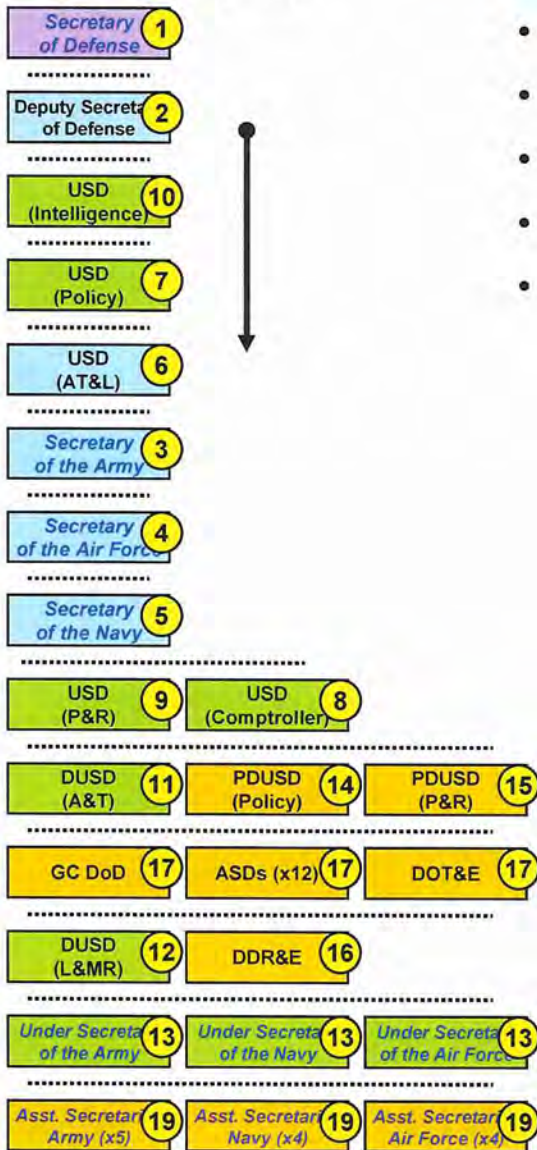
Secretary of Defense 1

Deputy Secreta of Defense 2

USD (Intelligence) 10

USD (Policy) 7

USD (AT&L) 6

Secretary of the Army 3

Secretary of the Air Force 4

Secretary of the Navy 5

USD (P&R) 9

USD (Comptroller) 8

DUSD (A&T) 11

PDUSD (Policy) 14

PDUSD (P&R) 15

GC DoD 17

ASDs (x12) 17

DOT&E 17

DUSD (L&MR) 12

DDR&E 16

Under Secreta of the Army 13

Under Secreta of the Navy 13

Under Secreta of the Air Force 13

Asst. Secretari Army (x5) 19

Asst. Secretari Navy (x4) 19

Asst. Secretari Air Force (x4) 19